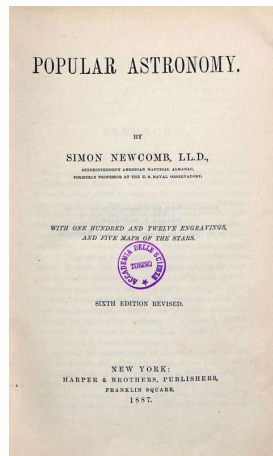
POPULAR ASTRONOMY.

BY

SIMON NEWCOMB, LL.D.,

SUPERINTENDENT AMERICAN NAUTICAL ALMANAC, FORMERLY PROFESSOR AT THE U. S. NAVAL OBSERVATORY.

WITH ONE HUNDRED AND TWELVE ENGRAVINGS, AND FIVE MAPS OF THE STARS.

ACCADEMIA DELLE SCIENZE TORINO

SIXTH EDITION REVISED.

NEW YORK:
HARPER & BROTHERS, PUBLISHERS,
FRANKLIN SQUARE.
1887.